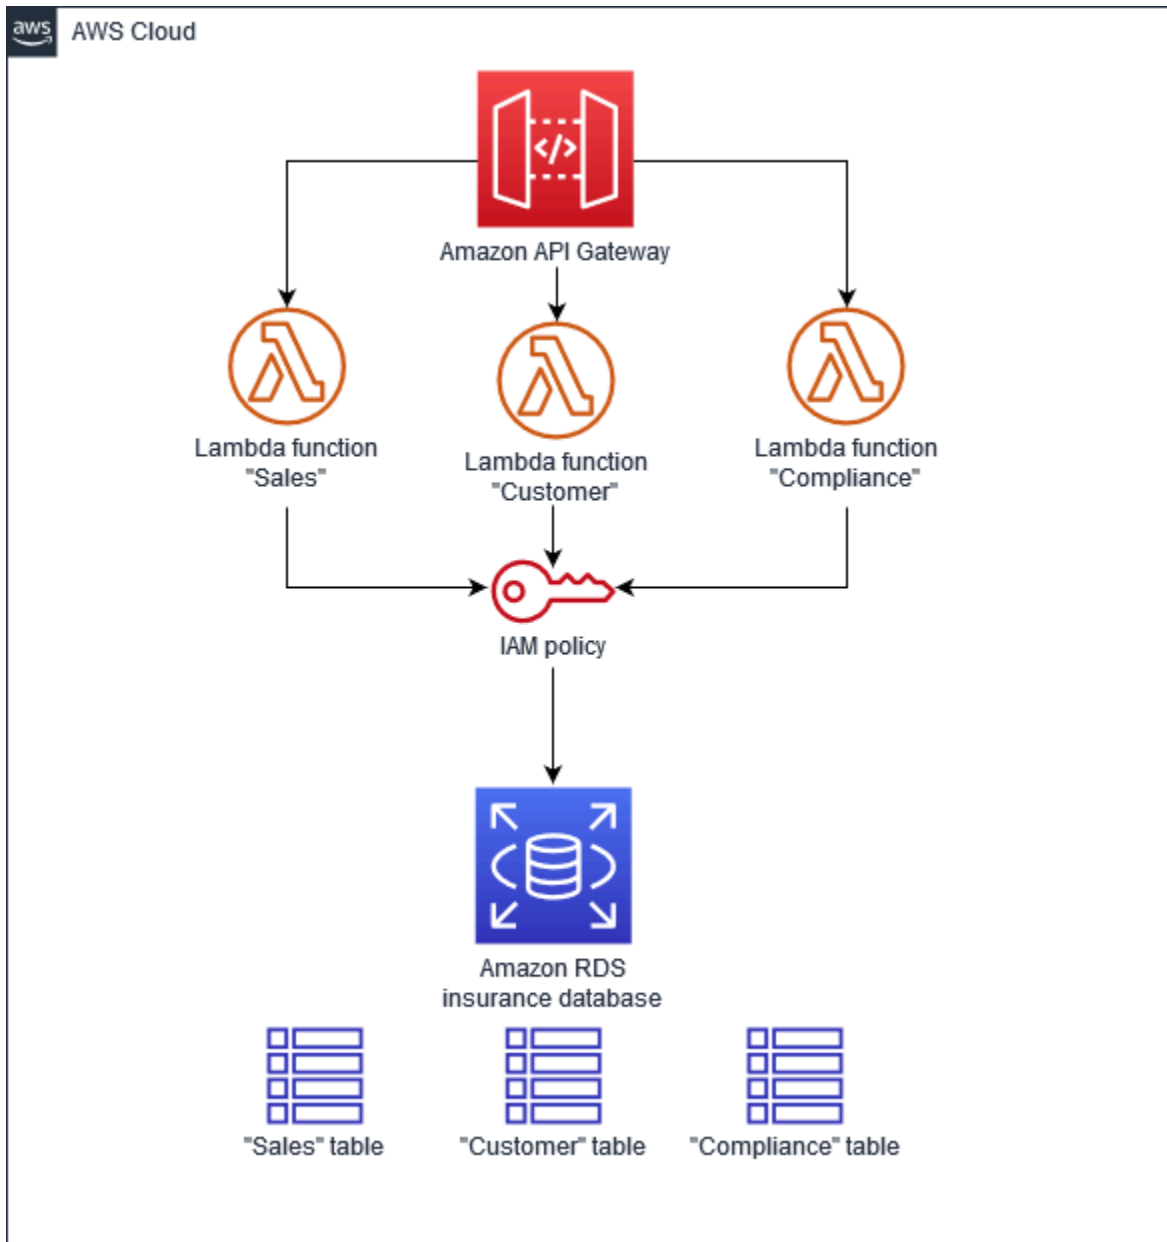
aws AWS Cloud

Amazon API Gateway

Lambda function "Sales"

Lambda function "Customer"

Lambda function "Compliance"

IAM policy

Amazon RDS insurance database

"Sales" table

"Customer" table

"Compliance" table